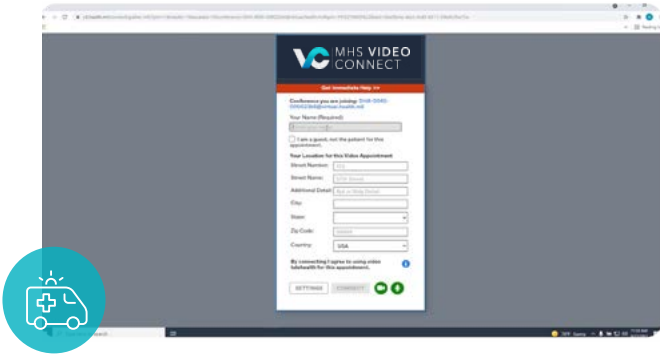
VC MHS VIDEO CONNECT

Get Immediate Help >>

Conference you are joining: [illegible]

Your Name (Required)

I am a guest, not the patient for this appointment.

Your Location for this Video Appointment

Street Number:

Street Name:

Additional Detail:

City:

State:

Zip Code:

Country: USA

By connecting I agree to using video telehealth for this appointment.

SETTINGS

CONNECT